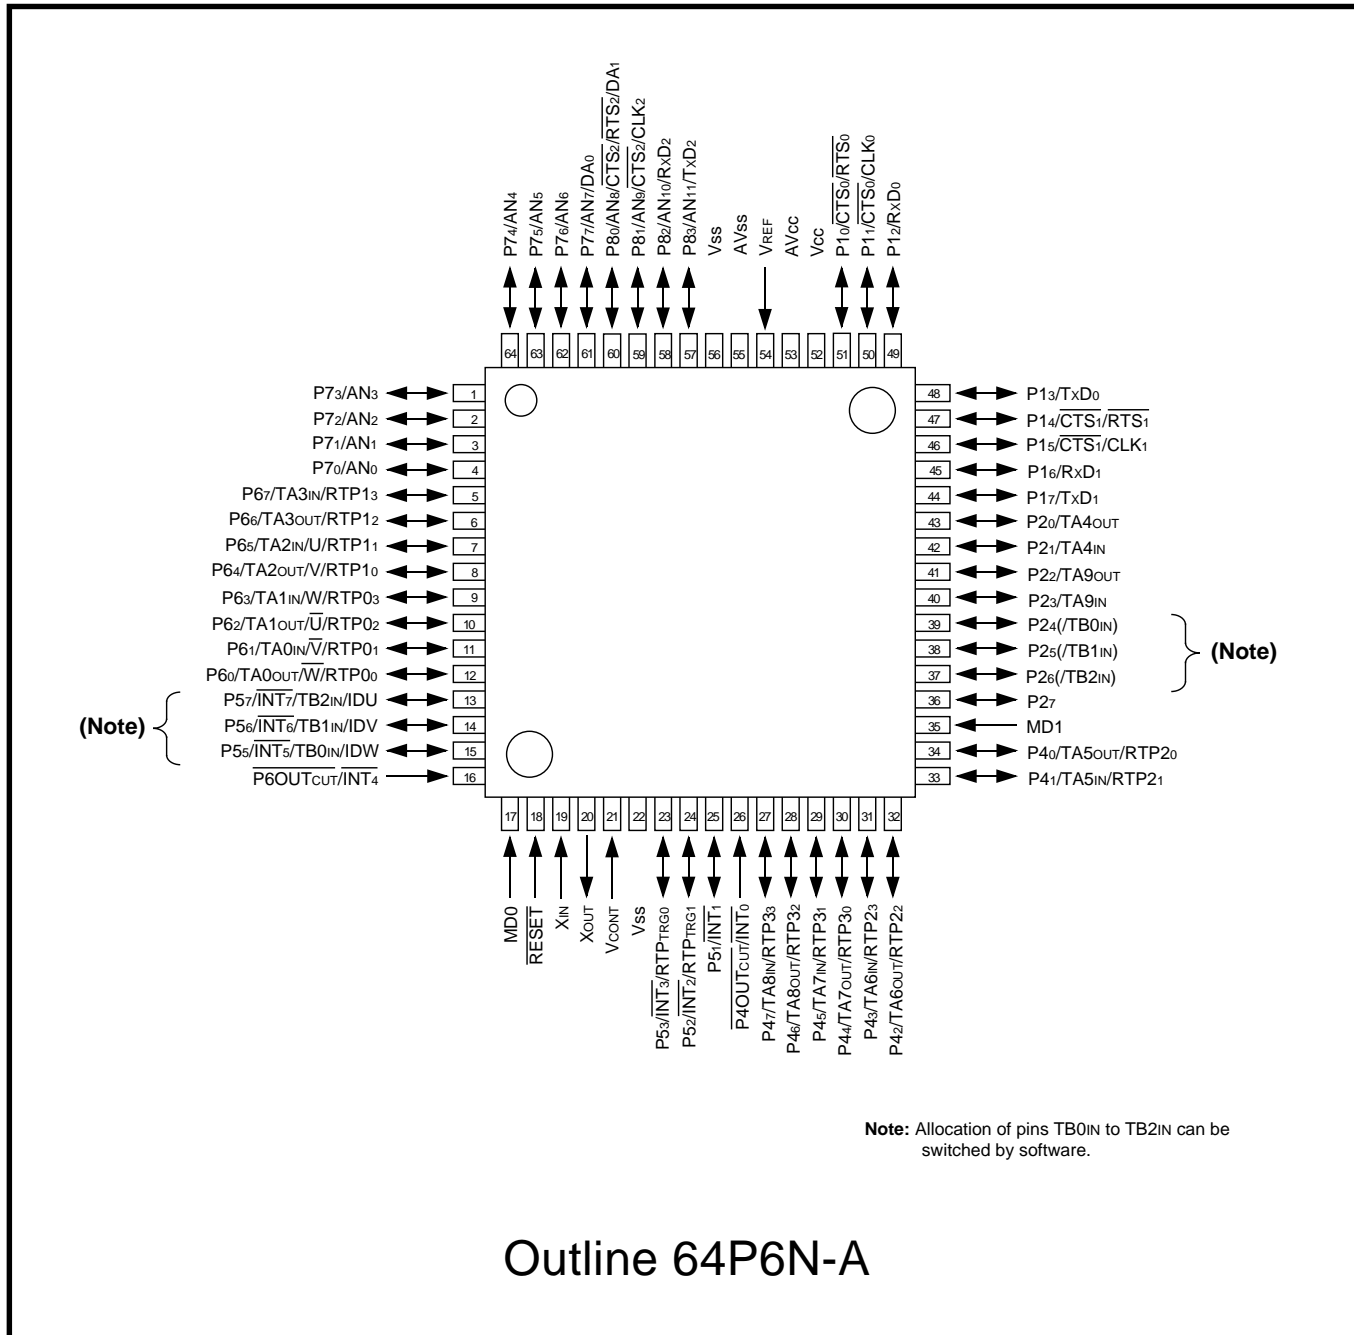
$P7_4/AN_4$
$P7_5/AN_5$
$P7_6/AN_6$
$P7_7/AN_7/DA_0$
$P8_0/AN_8/\overline{CTS_2}/\overline{RTS_2}/DA_1$
$P8_1/AN_9/\overline{CTS_2}/CLK_2$
$P8_2/AN_{10}/RxD_2$
$P8_3/AN_{11}/TxD_2$
Vss
AVss
$V_{REF}$
AVcc
Vcc
$P1_0/\overline{CTS_0}/\overline{RTS_0}$
$P1_1/\overline{CTS_0}/CLK_0$
$P1_2/RxD_0$

64 63 62 61 60 59 58 57 56 55 54 53 52 51 50 49

$P7_3/AN_3$ 1
$P7_2/AN_2$ 2
$P7_1/AN_1$ 3
$P7_0/AN_0$ 4
$P6_7/TA3_{IN}/RTP1_3$ 5
$P6_6/TA3_{OUT}/RTP1_2$ 6
$P6_5/TA2_{IN}/U/RTP1_1$ 7
$P6_4/TA2_{OUT}/V/RTP1_0$ 8
$P6_3/TA1_{IN}/W/RTP0_3$ 9
$P6_2/TA1_{OUT}/\overline{U}/RTP0_2$ 10
$P6_1/TA0_{IN}/\overline{V}/RTP0_1$ 11
$P6_0/TA0_{OUT}/\overline{W}/RTP0_0$ 12
(Note)
$P5_7/\overline{INT_7}/TB2_{IN}/IDU$ 13
$P5_6/\overline{INT_6}/TB1_{IN}/IDV$ 14
$P5_5/\overline{INT_5}/TB0_{IN}/IDW$ 15
$\overline{P6OUT_{CUT}}/\overline{INT_4}$ 16

48 $P1_3/TxD_0$
47 $P1_4/\overline{CTS_1}/\overline{RTS_1}$
46 $P1_5/\overline{CTS_1}/CLK_1$
45 $P1_6/RxD_1$
44 $P1_7/TxD_1$
43 $P2_0/TA4_{OUT}$
42 $P2_1/TA4_{IN}$
41 $P2_2/TA9_{OUT}$
40 $P2_3/TA9_{IN}$
39 $P2_4(/TB0_{IN})$
38 $P2_5(/TB1_{IN})$
37 $P2_6(/TB2_{IN})$
(Note)
36 $P2_7$
35 MD1
34 $P4_0/TA5_{OUT}/RTP2_0$
33 $P4_1/TA5_{IN}/RTP2_1$

17 18 19 20 21 22 23 24 25 26 27 28 29 30 31 32

MD0
$\overline{RESET}$
$X_{IN}$
$X_{OUT}$
$V_{CONT}$
Vss
$P5_3/\overline{INT_3}/RTP_{TRG0}$
$P5_2/\overline{INT_2}/RTP_{TRG1}$
$P5_1/\overline{INT_1}$
$\overline{P4OUT_{CUT}}/\overline{INT_0}$
$P4_7/TA8_{IN}/RTP3_3$
$P4_6/TA8_{OUT}/RTP3_2$
$P4_5/TA7_{IN}/RTP3_1$
$P4_4/TA7_{OUT}/RTP3_0$
$P4_3/TA6_{IN}/RTP2_3$
$P4_2/TA6_{OUT}/RTP2_2$

Note: Allocation of pins $TB0_{IN}$ to $TB2_{IN}$ can be switched by software.

Outline 64P6N-A